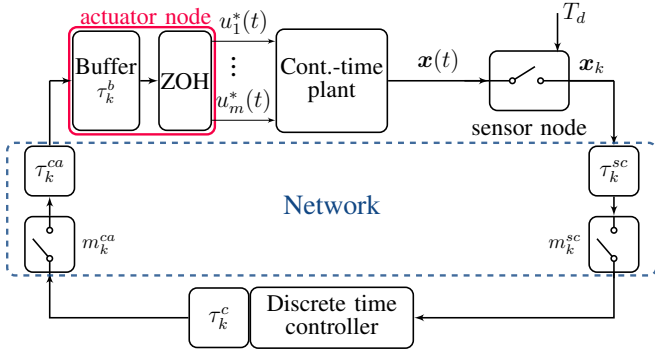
actuator node

Buffer $\tau_k^b$

ZOH

$u_1^*(t)$

$\vdots$

$u_m^*(t)$

Cont.-time plant

$\boldsymbol{x}(t)$

$T_d$

$\boldsymbol{x}_k$

sensor node

$\tau_k^{ca}$

Network

$\tau_k^{sc}$

$m_k^{ca}$

$m_k^{sc}$

$\tau_k^c$

Discrete time controller